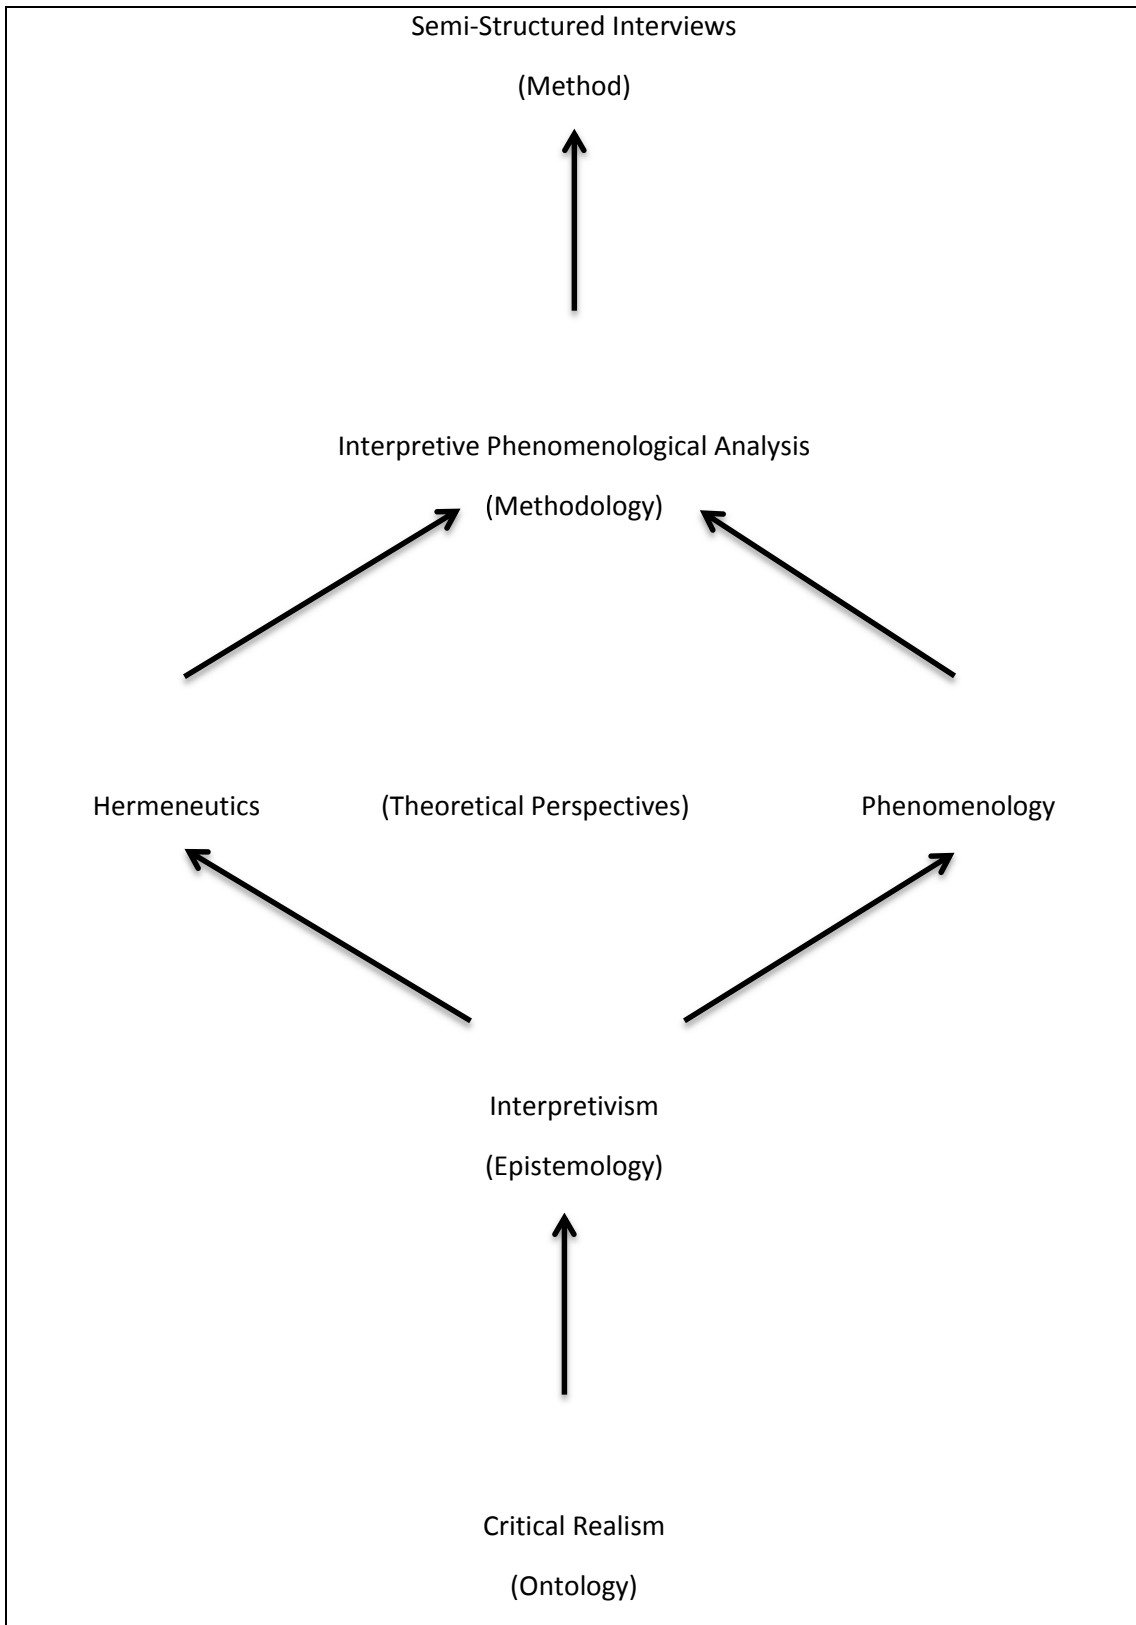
Semi-Structured Interviews

(Method)

Interpretive Phenomenological Analysis

(Methodology)

Hermeneutics

(Theoretical Perspectives)

Phenomenology

Interpretivism

(Epistemology)

Critical Realism

(Ontology)